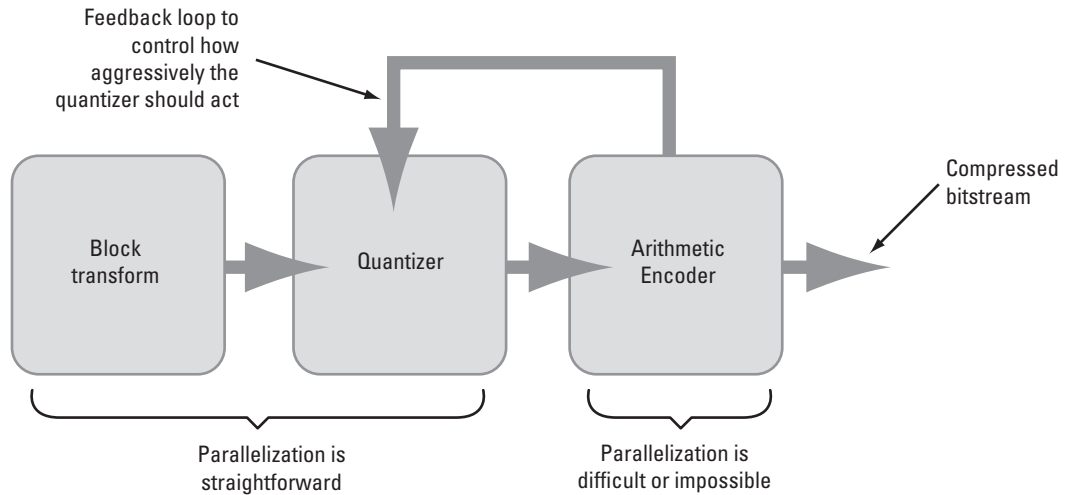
Feedback loop to control how aggressively the quantizer should act

Block transform

Quantizer

Arithmetic Encoder

Compressed bitstream

Parallelization is straightforward

Parallelization is difficult or impossible